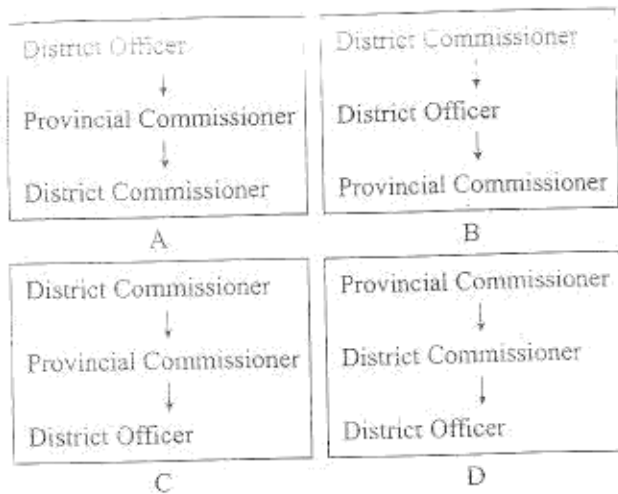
District Officer
↓
Provincial Commissioner
↓
District Commissioner

A

District Commissioner
↓
District Officer
↓
Provincial Commissioner

B

District Commissioner
↓
Provincial Commissioner
↓
District Officer

C

Provincial Commissioner
↓
District Commissioner
↓
District Officer

D